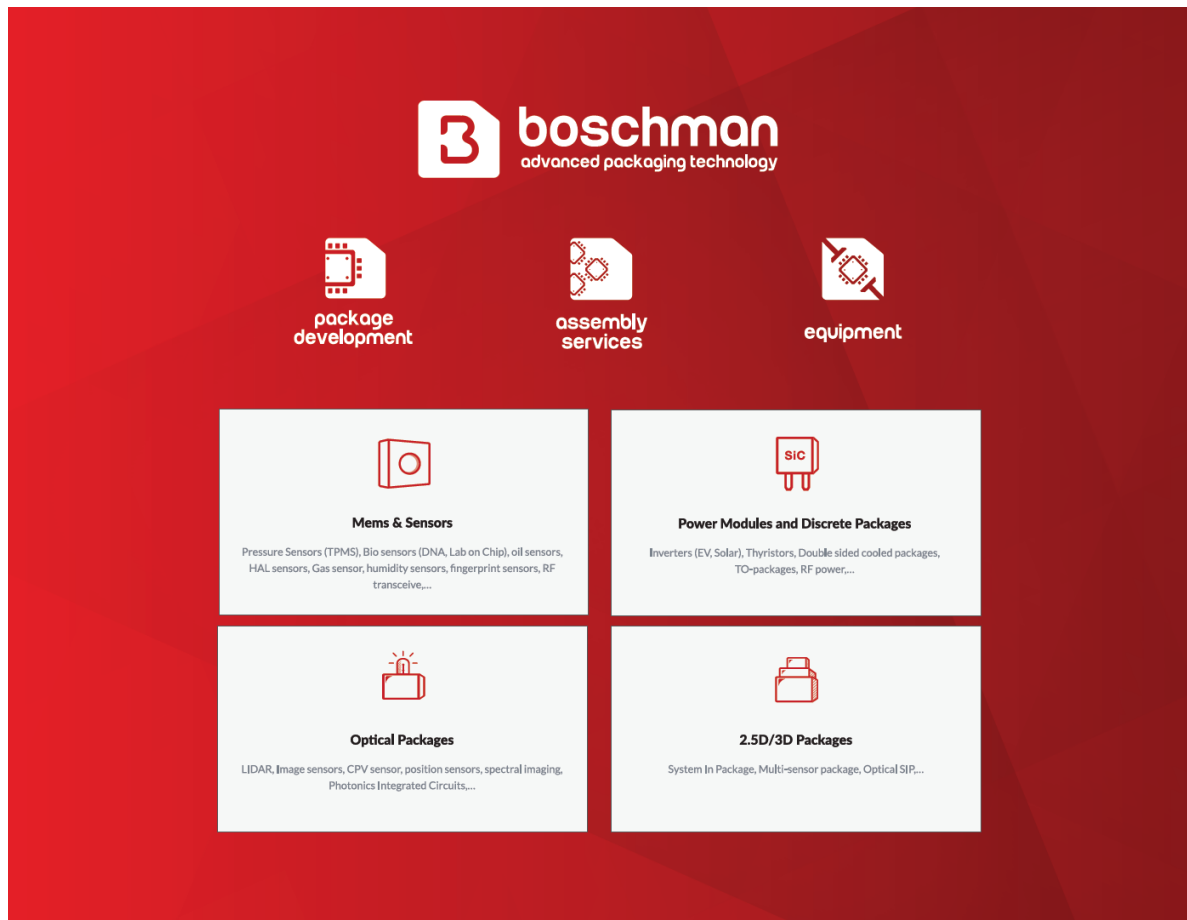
boschman
advanced packaging technology

package development

assembly services

equipment

Mems & Sensors

Pressure Sensors (TPMS), Bio sensors (DNA, Lab on Chip), oil sensors, HAL sensors, Gas sensor, humidity sensors, fingerprint sensors, RF transceive,...

SiC

Power Modules and Discrete Packages

Inverters (EV, Solar), Thyristors, Double sided cooled packages, TO-packages, RF power,...

Optical Packages

LIDAR, Image sensors, CPV sensor, position sensors, spectral imaging, Photonics Integrated Circuits,...

2.5D/3D Packages

System In Package, Multi-sensor package, Optical SIP,...